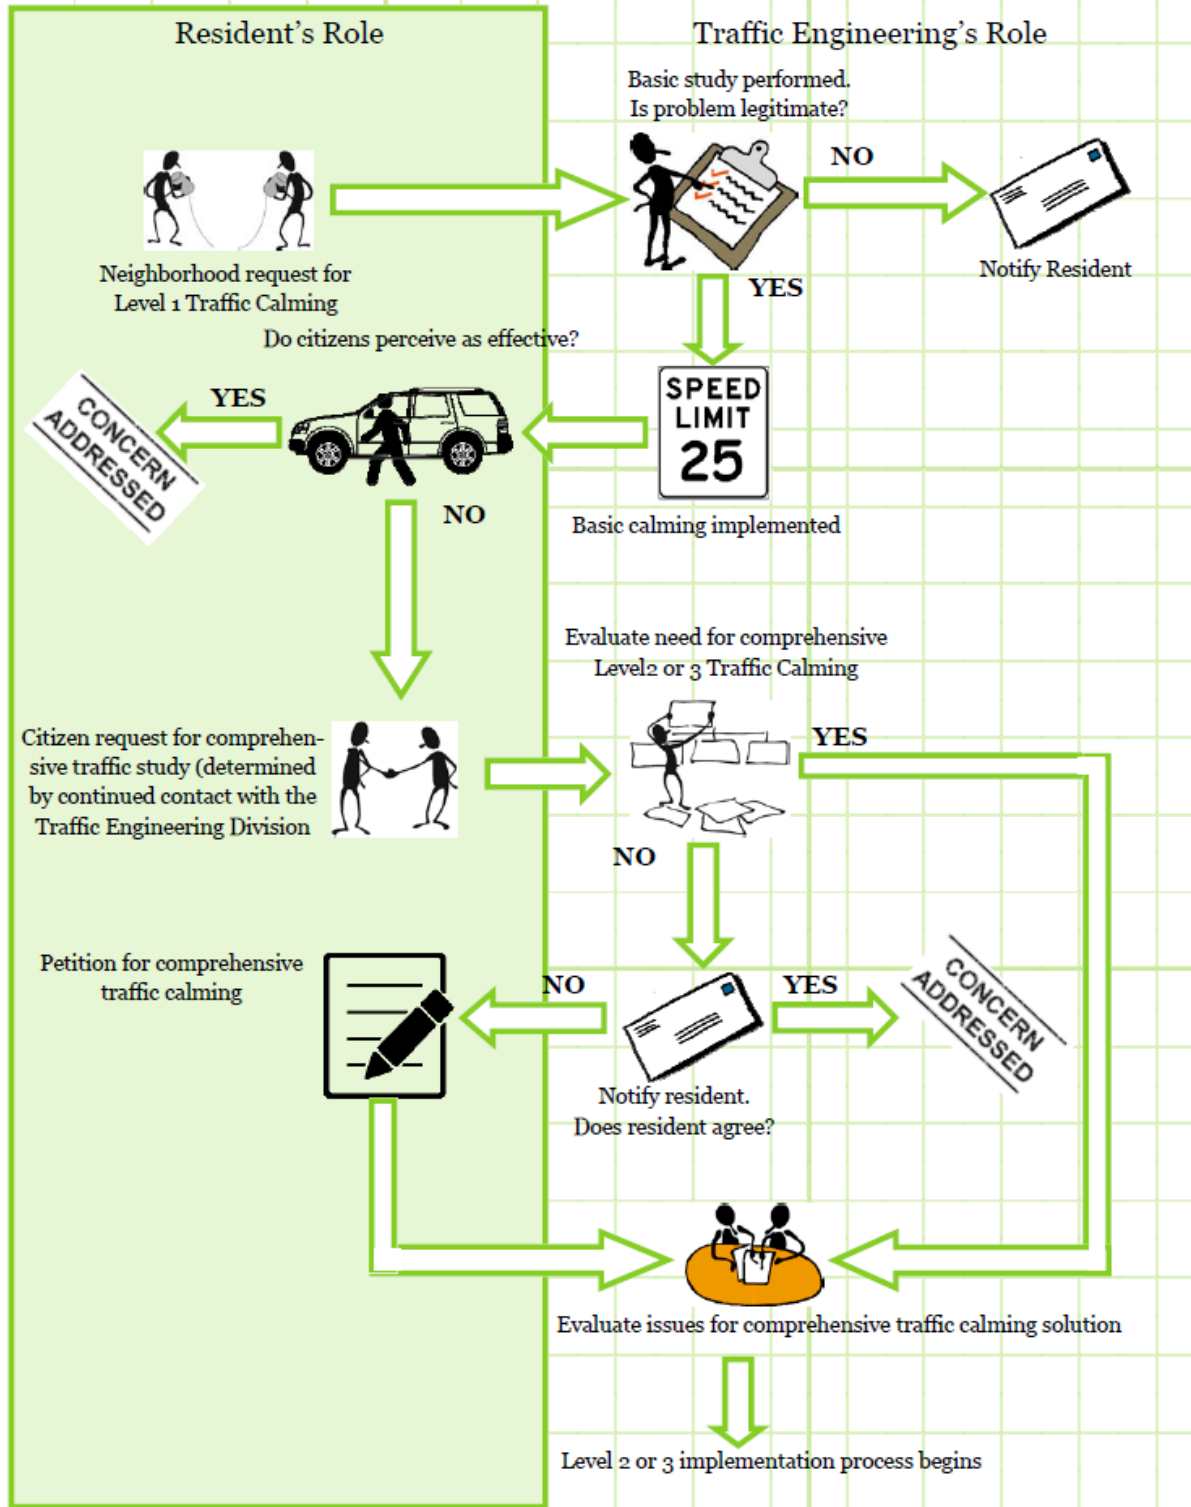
Resident's Role

Traffic Engineering's Role

Basic study performed. Is problem legitimate?

NO

Notify Resident

Neighborhood request for Level 1 Traffic Calming

YES

Do citizens perceive as effective?

YES

CONCERN ADDRESSED

SPEED LIMIT 25

NO

Basic calming implemented

Evaluate need for comprehensive Level2 or 3 Traffic Calming

Citizen request for comprehensive traffic study (determined by continued contact with the Traffic Engineering Division

YES

NO

Petition for comprehensive traffic calming

NO

YES

CONCERN ADDRESSED

Notify resident. Does resident agree?

Evaluate issues for comprehensive traffic calming solution

Level 2 or 3 implementation process begins